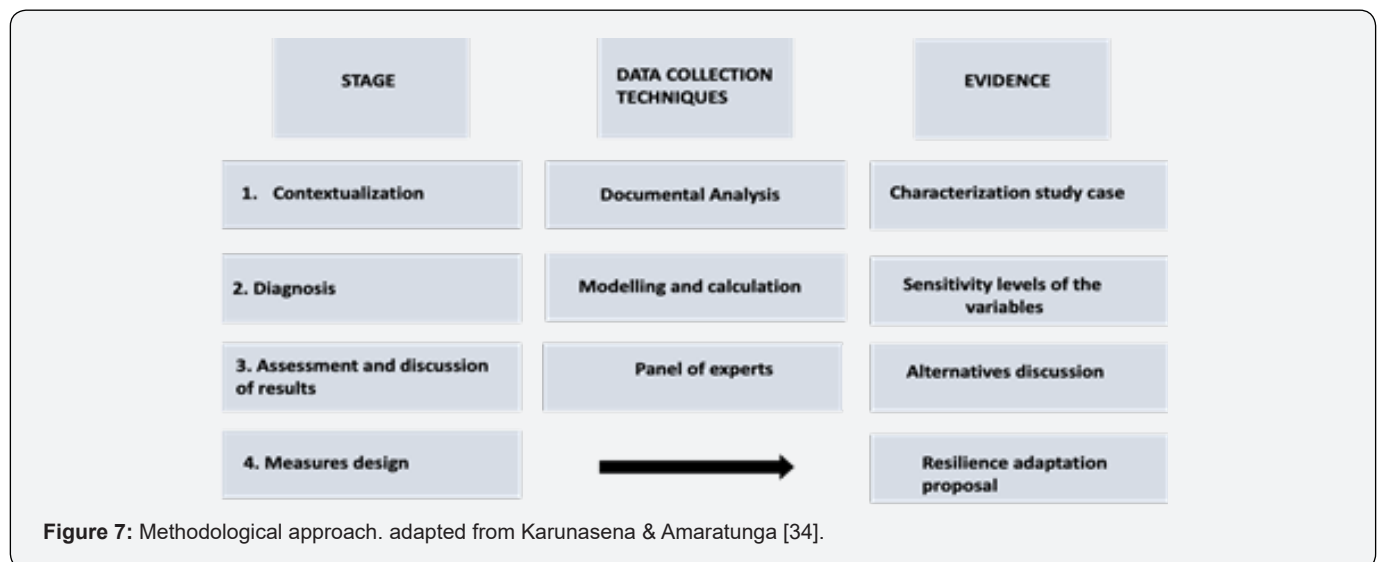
| STAGE | DATA COLLECTION TECHNIQUES | EVIDENCE |
|---|---|---|
| 1. Contextualization | Documental Analysis | Characterization study case |
| 2. Diagnosis | Modelling and calculation | Sensitivity levels of the variables |
| 3. Assessment and discussion of results | Panel of experts | Alternatives discussion |
| 4. Measures design | | Resilience adaptation proposal |

**Figure 7:** Methodological approach. adapted from Karunasena & Amaratunga [34].